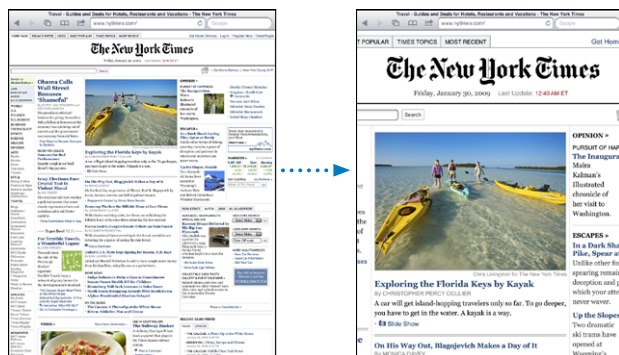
Travel - Guides and Deals for Hotels, Restaurants and Vacations - The New York Times
www.nytimes.com
Google

The New York Times

Obama Calls Wall Street Bonuses 'Shameful'

Exploring the Florida Keys by Kayak

On His Way Out, Blagojevich Makes a Day of It

Travel - Guides and Deals for Hotels, Restaurants and Vacations - The New York Times
www.nytimes.com
Google

T POPULAR | TIMES TOPICS | MOST RECENT
Get Hom

The New York Times

Friday, January 30, 2009 Last Update: 12:40 AM ET

Search

Chris Livingston for The New York Times

Exploring the Florida Keys by Kayak
A car will get island-hopping travelers only so far. To go deeper, you have to get in the water. A kayak is a way.
Slide Show

On His Way Out, Blagojevich Makes a Day of It
By MONICA DAVEY

OPINION »
PURSUIT OF HA
The Inaugura
Kalman's Illustrated chronicle of her visit to Washington.

ESCAPES »
In a Dark Sha Pike, Spear a
for others spearing remai deception and p never leave the never waver.

TRAVEL »
Two Dramatic ski towns have opened at